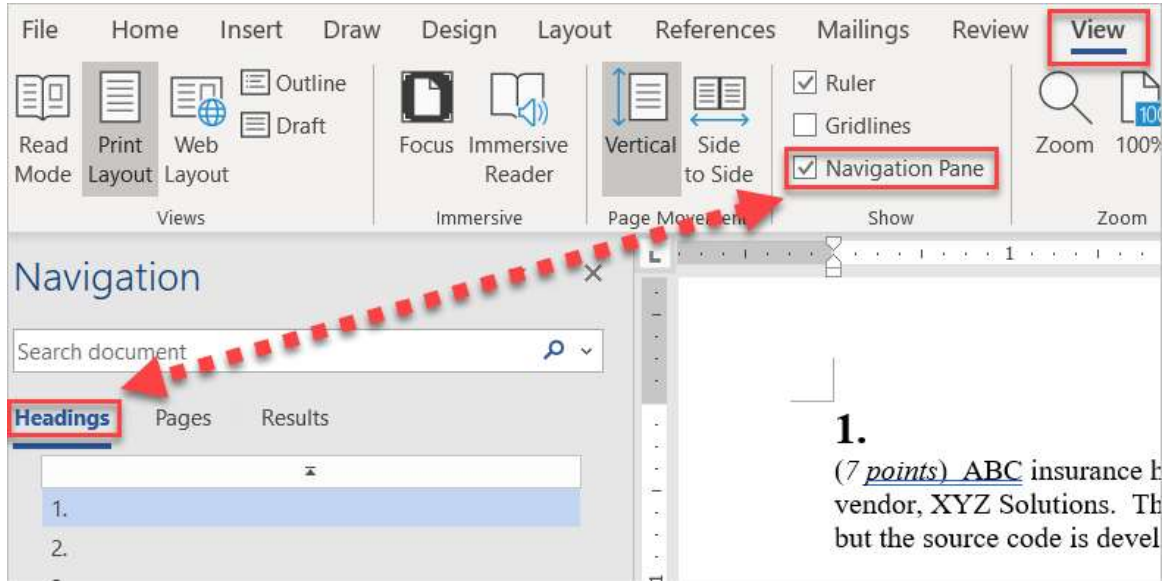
File Home Insert Draw Design Layout References Mailings Review View

Read Mode Print Layout Web Layout Outline Draft
Views

Focus Immersive Reader
Immersive

Vertical Side to Side
Page Mover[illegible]

Ruler
Gridlines
Navigation Pane
Show

Zoom 100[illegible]
Zoom

Navigation

Search document

Headings Pages Results

1.
2.

1
1.
(7 points) ABC insurance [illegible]
vendor, XYZ Solutions. Th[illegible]
but the source code is devel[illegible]